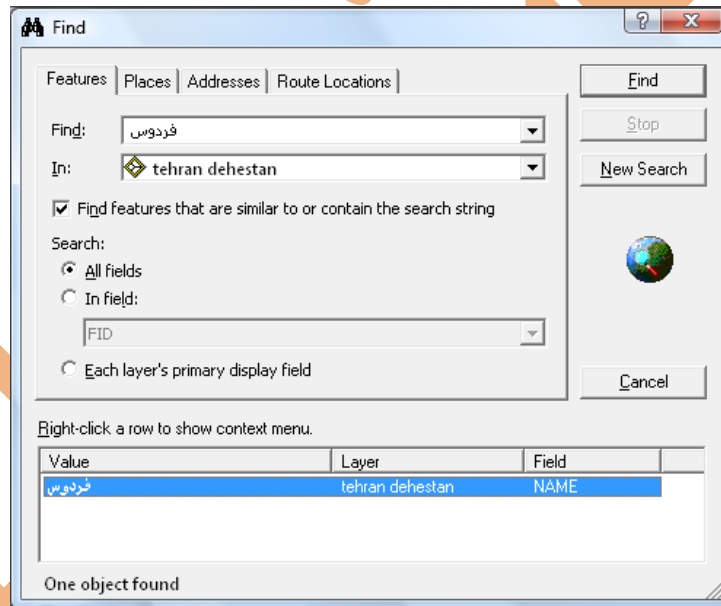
Find

Features | Places | Addresses | Route Locations

Find: فردوس

In: tehran dehestan

Find features that are similar to or contain the search string

Search:

All fields

In field:

FID

Each layer's primary display field

Find

Stop

New Search

Cancel

Right-click a row to show context menu.

| Value | Layer | Field |
|---|---|---|
| فردوس | tehran dehestan | NAME |

One object found